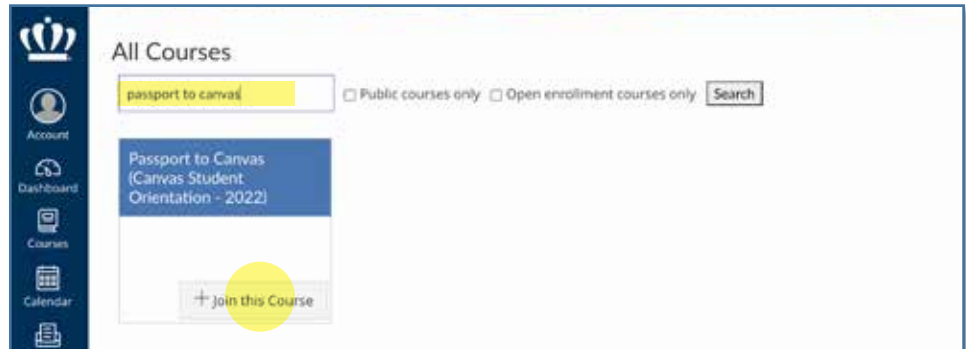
Account

Dashboard

Courses

Calendar

All Courses

passport to canvas

Public courses only

Open enrollment courses only

Search

Passport to Canvas (Canvas Student Orientation - 2022)

+ Join this Course